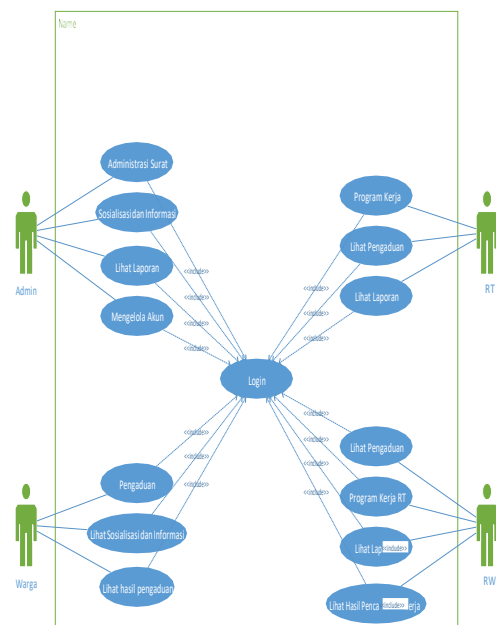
Name

Administrasi Surat

Sosialisasidan Informasi

Lihat Laporan

Mengelola Akun

Admin

Program Kerja

Lihat Pengaduan

Lihat Laporan

RT

«include»

«include»

«include»

«include»

«include»

«include»

«include»

«include»

Login

«include»

«include»

«include»

«include»

«include»

«include»

«include»

«include»

Pengaduan

Lihat Sosialisasi dan Informasi

Lihat hasil pengaduan

Warga

Lihat Pengaduan

Program Kerja RT

Lihat Lap «include»

Lihat Hasil Penca «include» erja

RW